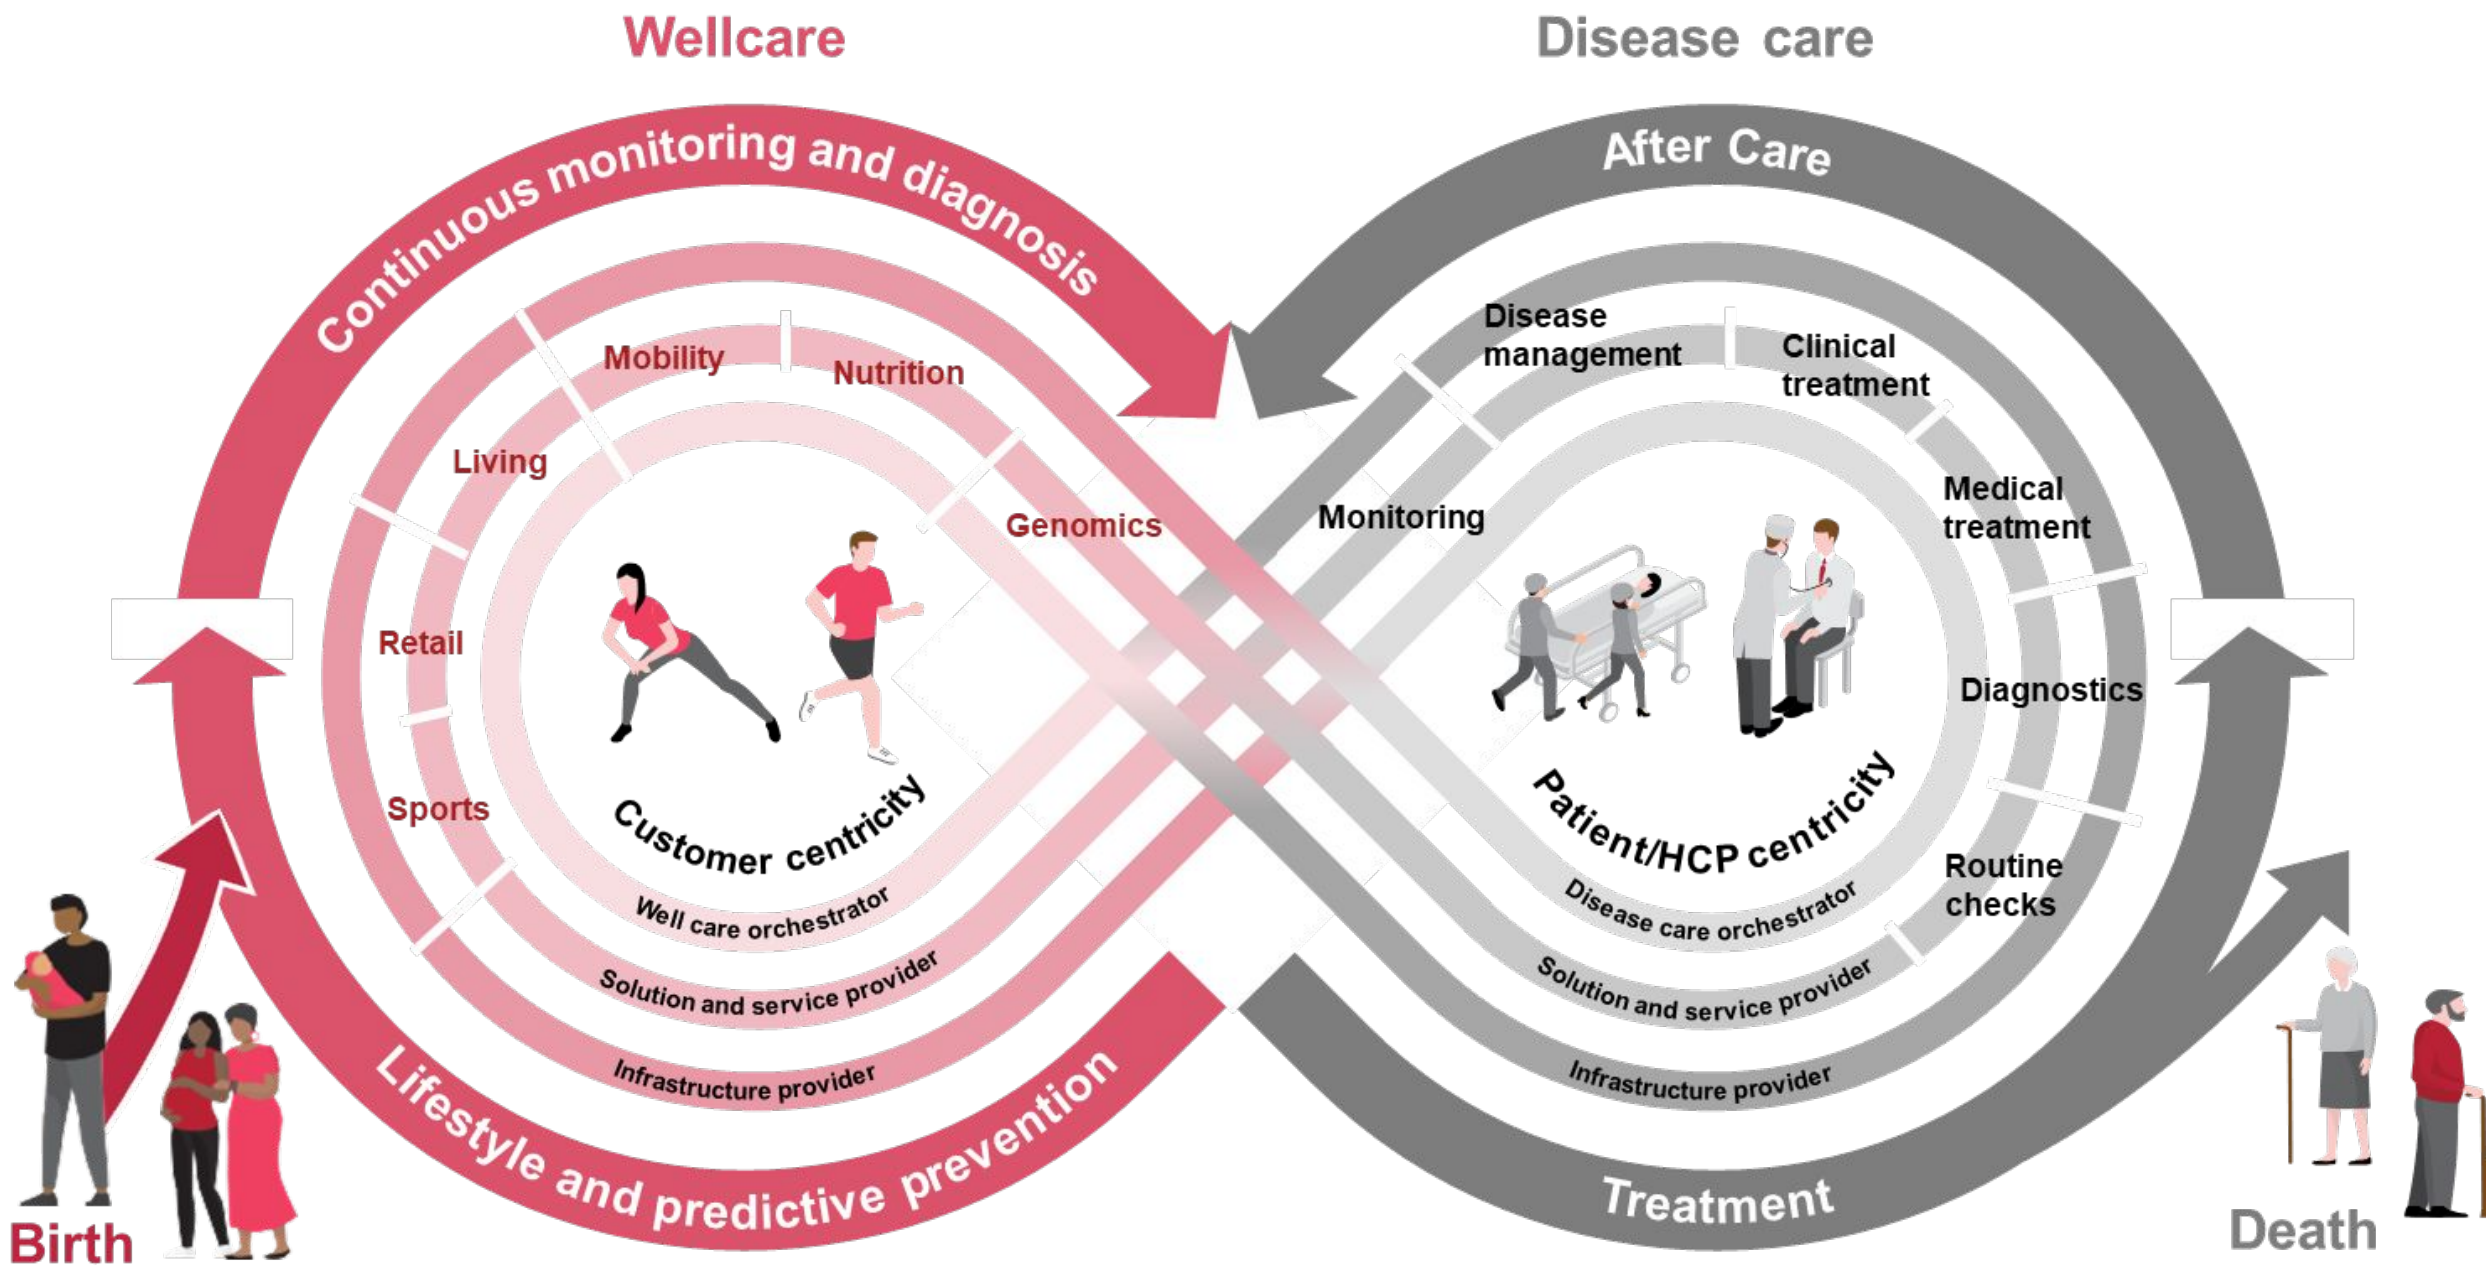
Wellcare

Disease care

Continuous monitoring and diagnosis

After Care

Mobility

Nutrition

Living

Genomics

Retail

Sports

Customer centricity

Well care orchestrator

Solution and service provider

Infrastructure provider

Lifestyle and predictive prevention

Disease management

Clinical treatment

Monitoring

Medical treatment

Diagnostics

Patient/HCP centricity

Routine checks

Disease care orchestrator

Solution and service provider

Infrastructure provider

Treatment

Birth

Death